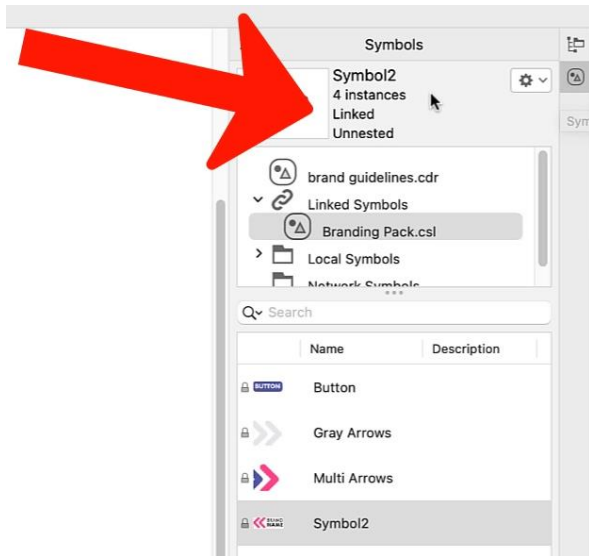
Symbols

Symbol2
4 instances
Linked
Unnested

Sym

brand guidelines.cdr
Linked Symbols
Branding Pack.csl
Local Symbols
Network Symbols

Search

| Name | Description |
|---|---|
| Button | |
| Gray Arrows | |
| Multi Arrows | |
| Symbol2 | |

BUTTON
BRAND NAME